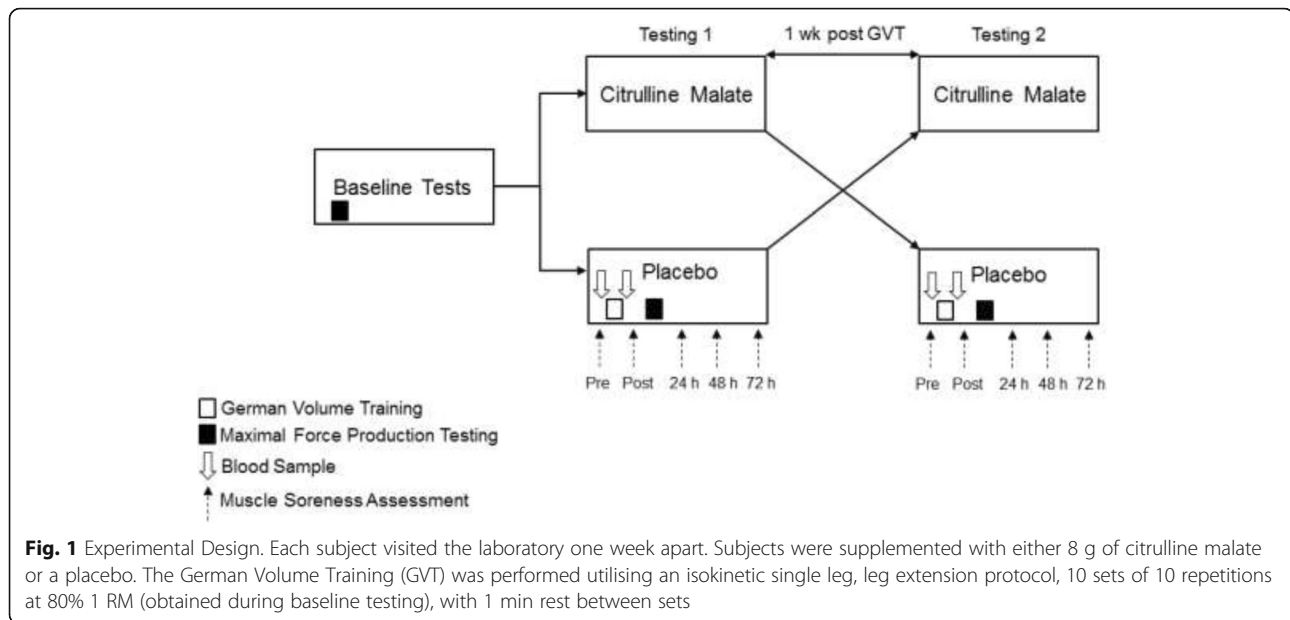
Testing 1

1 wk post GVT

Testing 2

Citrulline Malate

Citrulline Malate

Baseline Tests

Placebo

Placebo

Pre Post 24 h 48 h 72 h

Pre Post 24 h 48 h 72 h

German Volume Training

Maximal Force Production Testing

Blood Sample

Muscle Soreness Assessment

**Fig. 1** Experimental Design. Each subject visited the laboratory one week apart. Subjects were supplemented with either 8 g of citrulline malate or a placebo. The German Volume Training (GVT) was performed utilising an isokinetic single leg, leg extension protocol, 10 sets of 10 repetitions at 80% 1 RM (obtained during baseline testing), with 1 min rest between sets